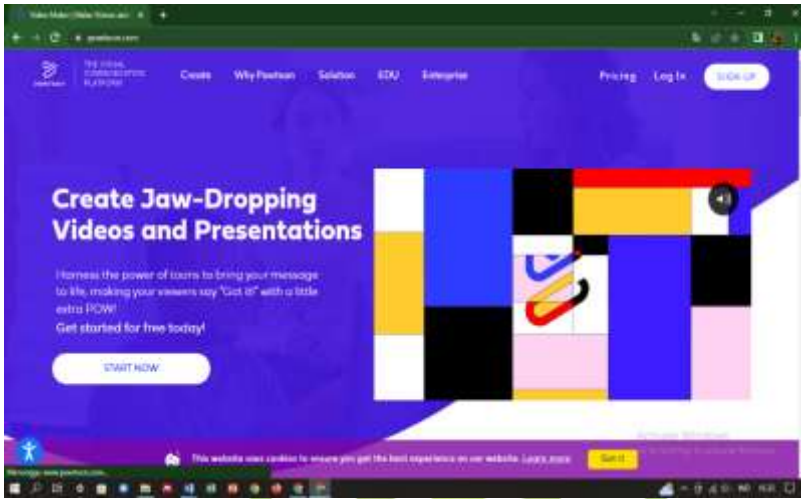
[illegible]

powtoon.com

THE VISUAL COMMUNICATION PLATFORM

Create Why Powtoon Solution EDU Enterprise

Pricing Log In SIGN UP

Create Jaw-Dropping Videos and Presentations

Harness the power of toons to bring your message to life, making your viewers say "Got it!" with a little extra POW!

Get started for free today!

START NOW

This website uses cookies to ensure you get the best experience on our website. Learn more

Got it

Activate Windows

Go to Settings to activate Windows.

Messaging www.powtoon.com...